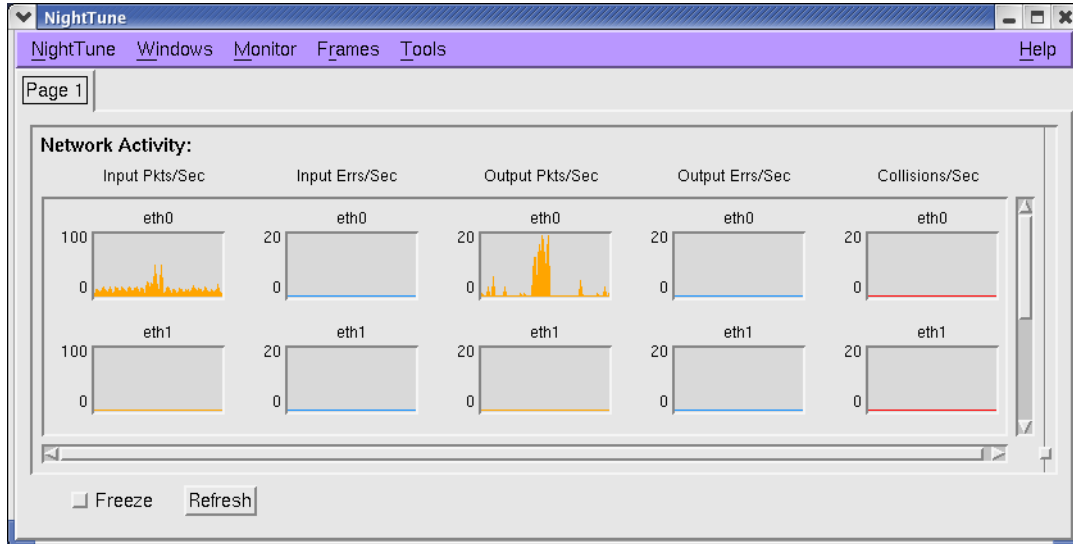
NightTune

NightTune Windows Monitor Frames Tools Help

Page 1

Network Activity:

| Input Pkts/Sec | Input Errs/Sec | Output Pkts/Sec | Output Errs/Sec | Collisions/Sec |
|---|---|---|---|---|
| eth0 100 0 | eth0 20 0 | eth0 20 0 | eth0 20 0 | eth0 20 0 |
| eth1 100 0 | eth1 20 0 | eth1 20 0 | eth1 20 0 | eth1 20 0 |

Freeze Refresh